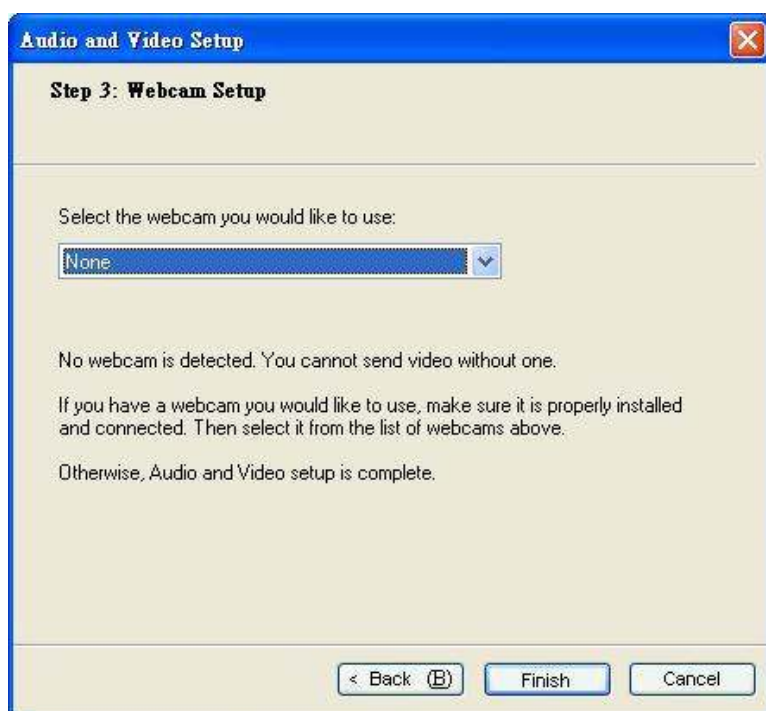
Audio and Video Setup

Step 3: Webcam Setup

Select the webcam you would like to use:

None

No webcam is detected. You cannot send video without one.

If you have a webcam you would like to use, make sure it is properly installed and connected. Then select it from the list of webcams above.

Otherwise, Audio and Video setup is complete.

< Back (B)
Finish
Cancel